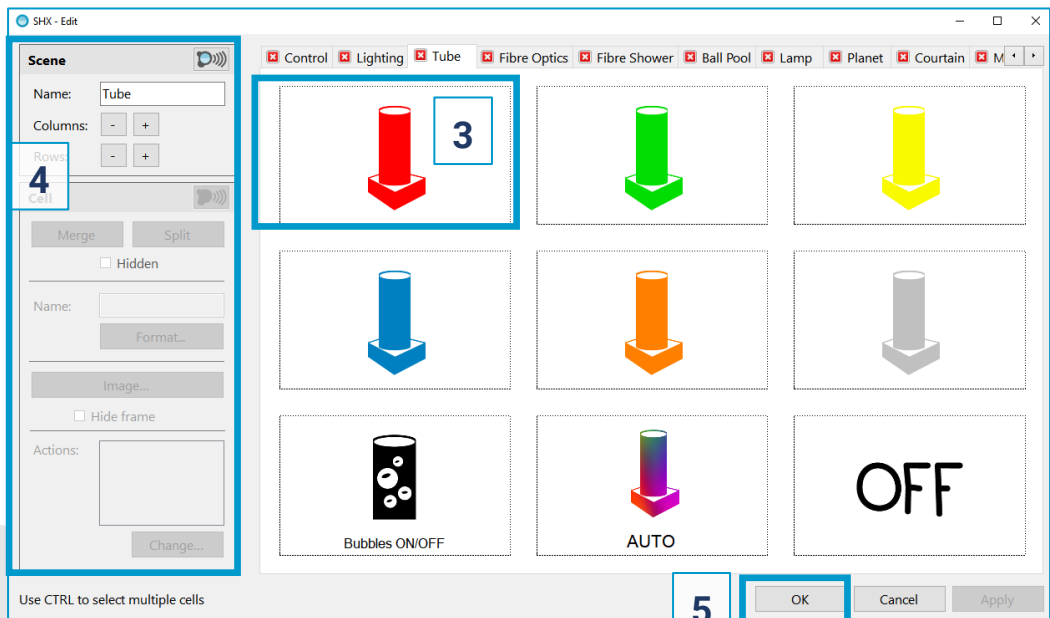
SHX - Edit

Scene

Name: Tube

Columns: - +

Rows: - +

4

Cell

Merge Split

Hidden

Name:

Format...

Image...

Hide frame

Actions:

Change...

Control Lighting Tube Fibre Optics Fibre Shower Ball Pool Lamp Planet Courtain M

3

Bubbles ON/OFF

AUTO

OFF

Use CTRL to select multiple cells

5

OK Cancel Apply